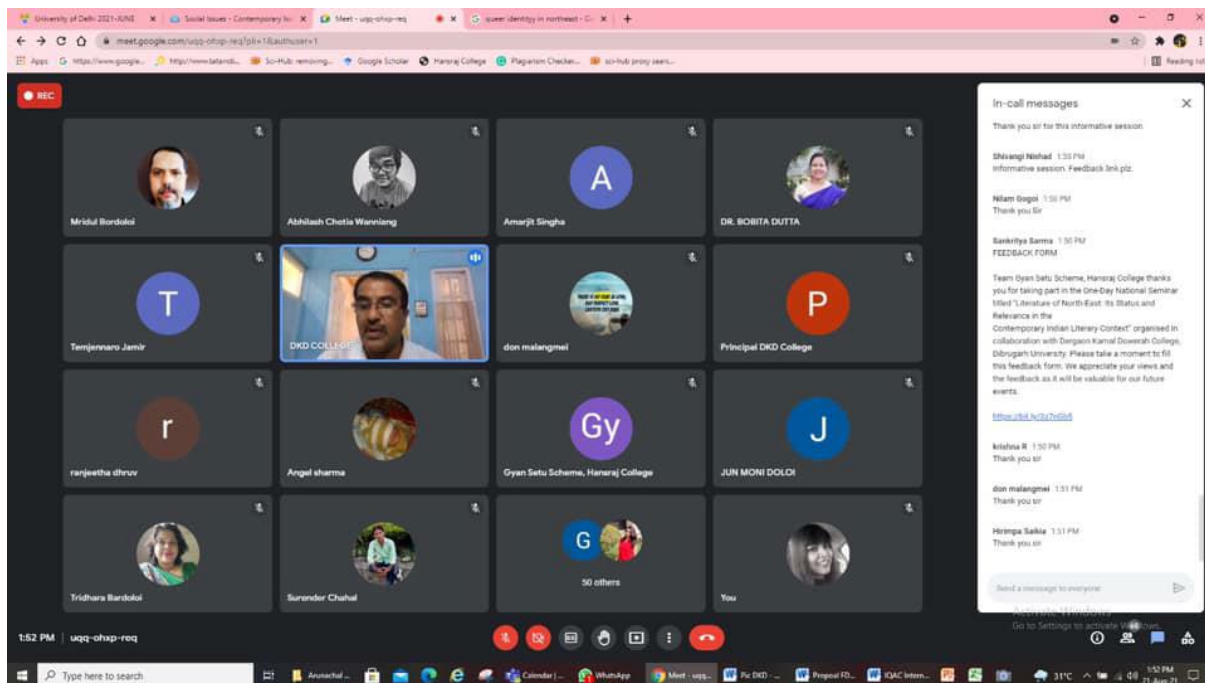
University of Delhi 2021-JUNE × | Social Issues - Contemporary Iss × | Meet - uqq-ohxp-req × | queer identity in northeast - Go ×

meet.google.com/uqq-ohxp-req?pli=1&authuser=1

Apps | https://www.google... | http://www.tatandi... | Sci-Hub removing... | Google Scholar | Hansraj College | Plagiarism Checker... | sci-hub proxy sear... | Reading list

REC

Mridul Bordoloi

Abhilash Chotia Wanniang

A
Amarjit Singha

DR. BOBITA DUTTA

T
Temjennaro Jamir

DKD COLLEGE

don malangmei

P
Principal DKD College

r
ranjeetha dhruv

Angel sharma

Gy
Gyan Setu Scheme, Hansraj College

J
JUN MONI DOLOI

Tridhara Bardoloi

Surender Chahal

G
50 others

You

In-call messages

Thank you sir for this informative session

Shivangi Nishad 1:50 PM
Informative session. Feedback link plz.

Nilam Gogoi 1:50 PM
Thank you Sir

Sankritya Sarma 1:50 PM
FEEDBACK FORM

Team Gyan Setu Scheme, Hansraj College thanks you for taking part in the One-Day National Seminar titled "Literature of North-East: Its Status and Relevance in the Contemporary Indian Literary Context" organised in collaboration with Dergaon Kamal Dowerah College, Dibrugarh University. Please take a moment to fill this feedback form. We appreciate your views and the feedback as it will be valuable for our future events.

https://bit.ly/3z7n5b6

krishna R 1:50 PM
Thank you sir

don malangmei 1:51 PM
Thank you sir

Hirimpa Saikia 1:51 PM
Thank you sir

Send a message to everyone

Activate Windows
Go to Settings to activate Windows.

1:52 PM | uqq-ohxp-req

Type here to search | Arunachal ... | Calendar | ... | WhatsApp | Meet - uqq... | Pic DKD - ... | Proposal FD... | IQAC Intern... | 31°C | 1:52 PM 21-Aug-21